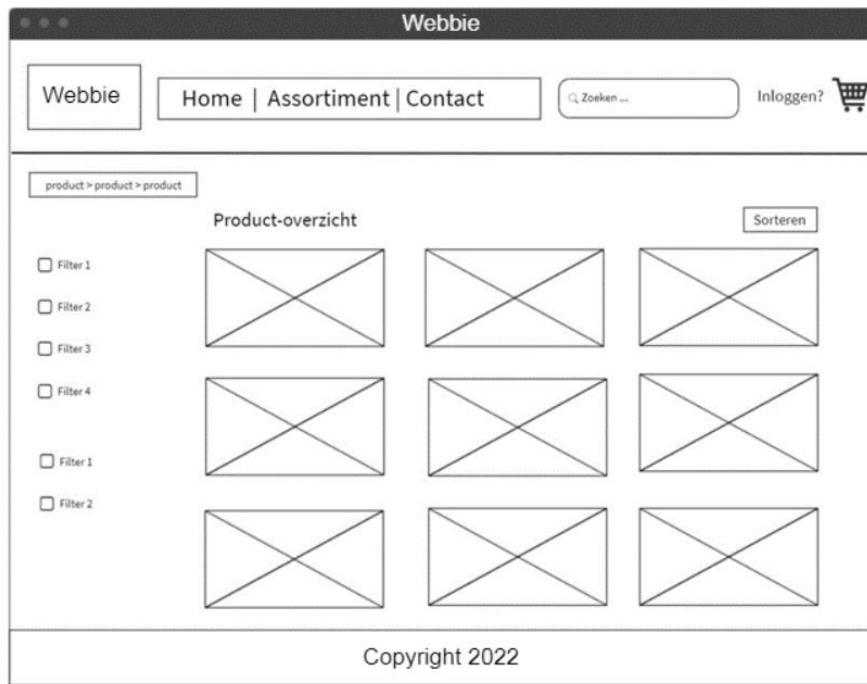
Webbie

Webbie

Home | Assortiment | Contact

Zoeken ...

Inloggen?

product > product > product

Product-overzicht

Sorteren

Filter 1

Filter 2

Filter 3

Filter 4

Filter 1

Filter 2

Copyright 2022